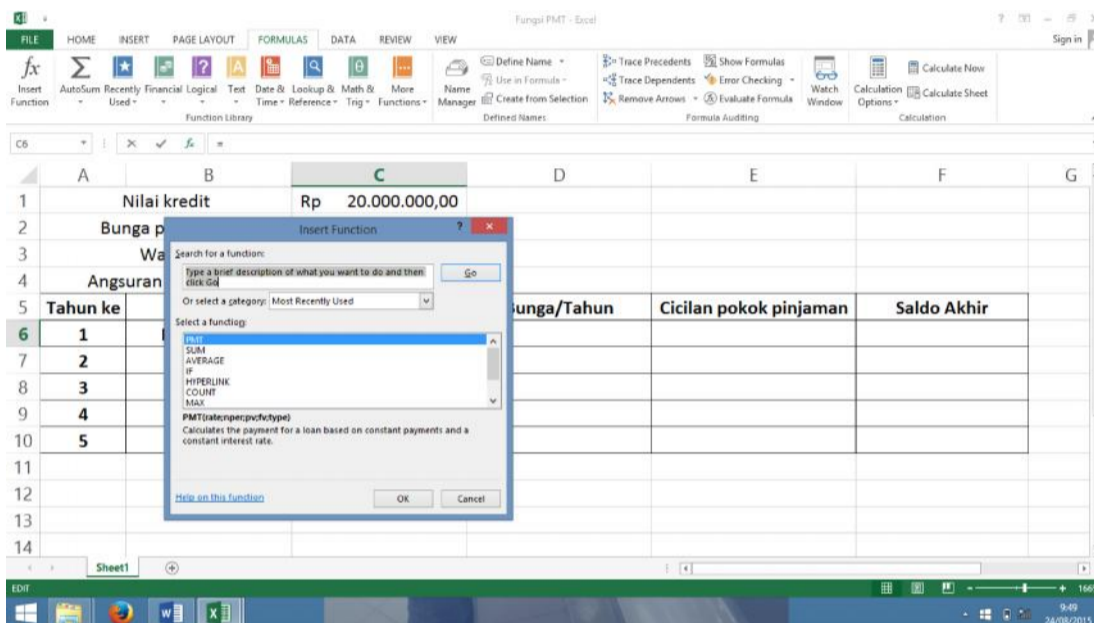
Fungsi PMT - Excel

? – ✕

FILE HOME INSERT PAGE LAYOUT FORMULAS DATA REVIEW VIEW Sign in

Insert Function AutoSum Recently Used Financial Logical Text Date & Time Lookup & Reference Math & Trig More Functions
Function Library

Name Manager Define Name Use in Formula Create from Selection
Defined Names

Trace Precedents Trace Dependents Remove Arrows Show Formulas Error Checking Evaluate Formula Watch Window
Formula Auditing

Calculation Options Calculate Now Calculate Sheet
Calculation

C6 =

| | A | B | C | D | E | F | G |
|---|---|---|---|---|---|---|---|
| 1 | | Nilai kredit | Rp 20.000.000,00 | | | | |
| 2 | | Bunga p | | | | | |
| 3 | | Wa | | | | | |
| 4 | | Angsuran | | | | | |
| 5 | Tahun ke | | | Bunga/Tahun | Cicilan pokok pinjaman | Saldo Akhir | |
| 6 | 1 | | | | | | |
| 7 | 2 | | | | | | |
| 8 | 3 | | | | | | |
| 9 | 4 | | | | | | |
| 10 | 5 | | | | | | |
| 11 | | | | | | | |
| 12 | | | | | | | |
| 13 | | | | | | | |
| 14 | | | | | | | |

Insert Function ? ✕

Search for a function:
Type a brief description of what you want to do and then click Go
Go

Or select a category: Most Recently Used

Select a function:
PMT
SUM
AVERAGE
IF
HYPERLINK
COUNT
MAX

PMT(rate;nper;pv;fv;type)
Calculates the payment for a loan based on constant payments and a constant interest rate.

Help on this function
OK Cancel

Sheet1

EDIT

166

9:49
24/08/2015